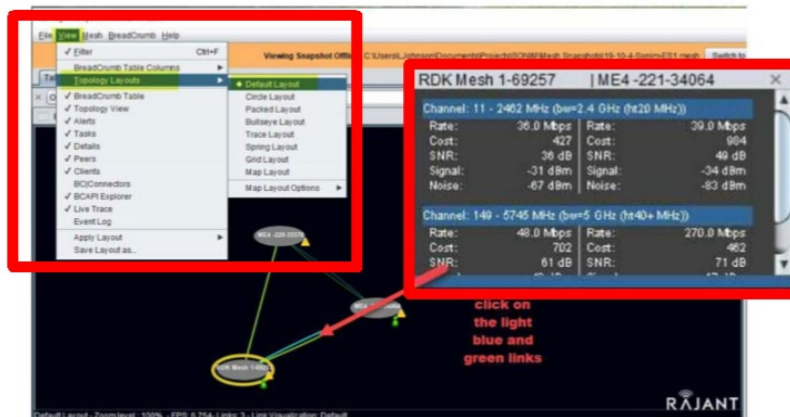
File View Mesh BreadCrumb Help
✓ Filter Ctrl+F
BreadCrumb Table Columns
Topology Layouts
✓ BreadCrumb Table
✓ Topology View
✓ Alerts
✓ Tasks
✓ Details
✓ Peers
✓ Clients
BC|Connectors
✓ BCAPI Explorer
✓ Live Trace
Event Log
Apply Layout
Save Layout as...

◆ Default Layout
Circle Layout
Packed Layout
Bullseye Layout
Trace Layout
Spring Layout
Grid Layout
Map Layout
Map Layout Options

Viewing Snapshot Offline C:\Users\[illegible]\Documents\Projects\SONM\Mesh Snapshots\19-10-4-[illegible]

RDK Mesh 1-69257 | ME4 -221-34064 ✕

Channel: 11 - 2462 MHz (bw=2.4 GHz (ht20 MHz))

| Rate: | 36.0 Mbps | Rate: | 39.0 Mbps |
|---|---|---|---|
| Cost: | 427 | Cost: | 984 |
| SNR: | 36 dB | SNR: | 49 dB |
| Signal: | -31 dBm | Signal: | -34 dBm |
| Noise: | -67 dBm | Noise: | -83 dBm |

Channel: 149 - 5745 MHz (bw=5 GHz (ht40+ MHz))

| Rate: | 48.0 Mbps | Rate: | 270.0 Mbps |
|---|---|---|---|
| Cost: | 702 | Cost: | 462 |
| SNR: | 61 dB | SNR: | 71 dB |

ME4 -221-34064

RDK Mesh 1-69257

click on the light blue and green links

RAJANT

Default Layout - Zoom level: 100% - FPS 6.754 - Links: 3 - Link Visualization: Default